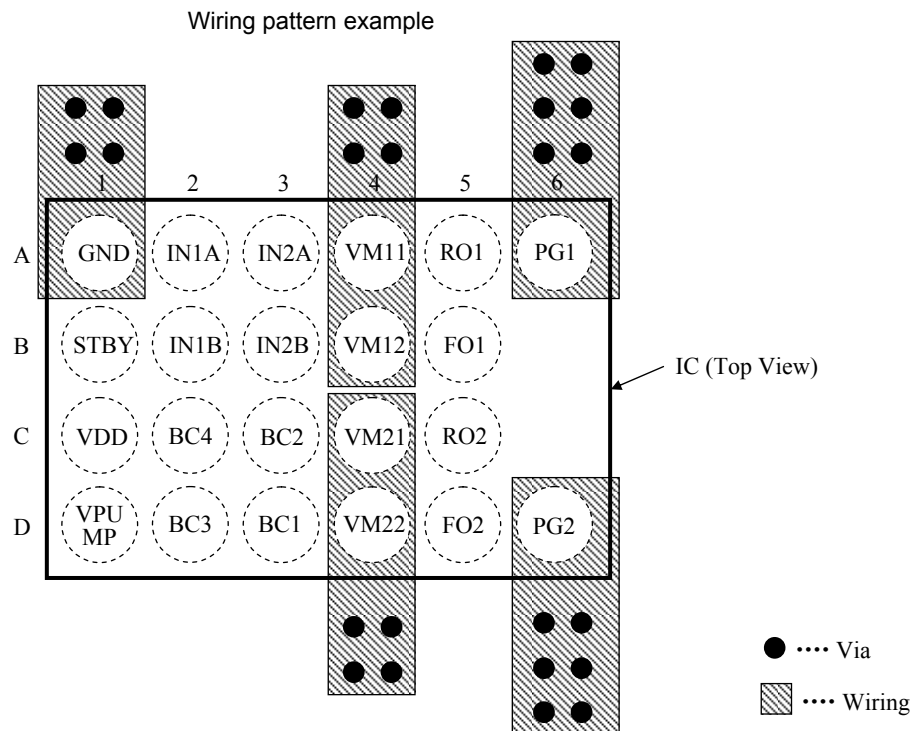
Wiring pattern example

|   | 1 | 2 | 3 | 4 | 5 | 6 |
|---|---|---|---|---|---|---|
| A | GND | IN1A | IN2A | VM11 | RO1 | PG1 |
| B | STBY | IN1B | IN2B | VM12 | FO1 | |
| C | VDD | BC4 | BC2 | VM21 | RO2 | |
| D | VPU MP | BC3 | BC1 | VM22 | FO2 | PG2 |

IC (Top View)

•••• Via

•••• Wiring